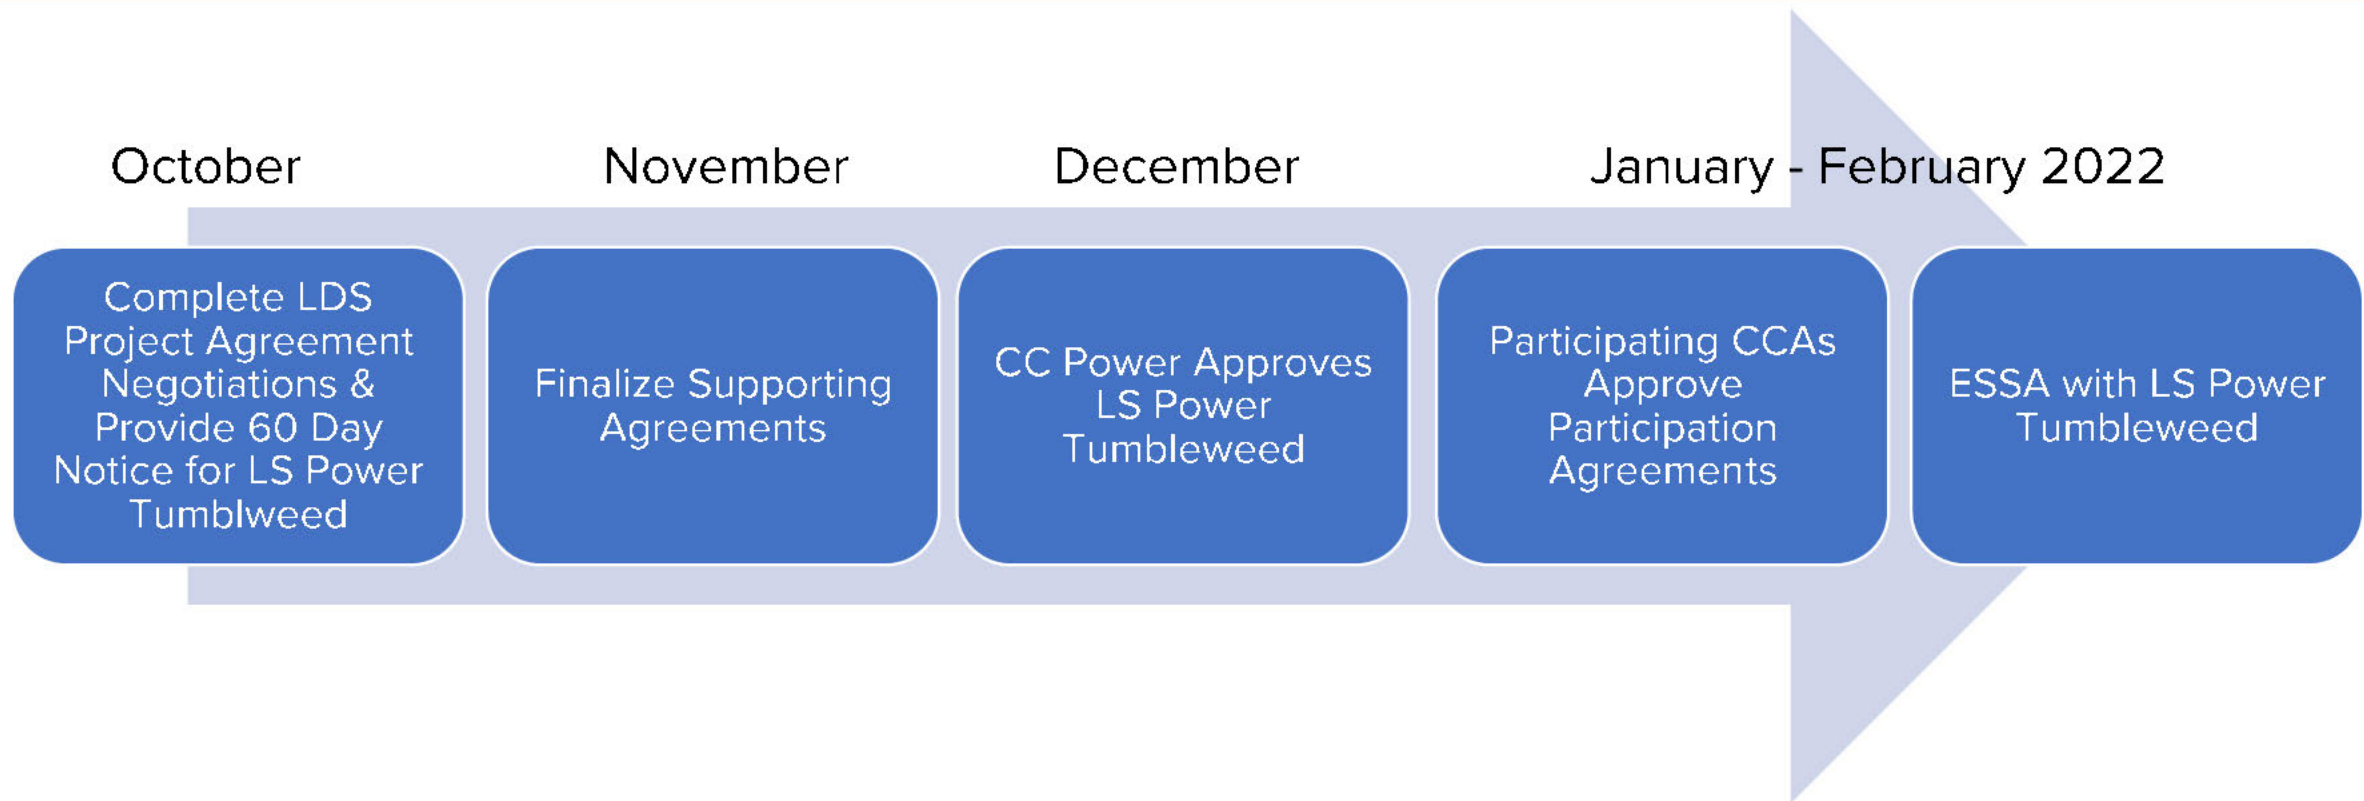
October

November

December

January - February 2022

Complete LDS Project Agreement Negotiations & Provide 60 Day Notice for LS Power Tumblweed

Finalize Supporting Agreements

CC Power Approves LS Power Tumbleweed

Participating CCAs Approve Participation Agreements

ESSA with LS Power Tumbleweed